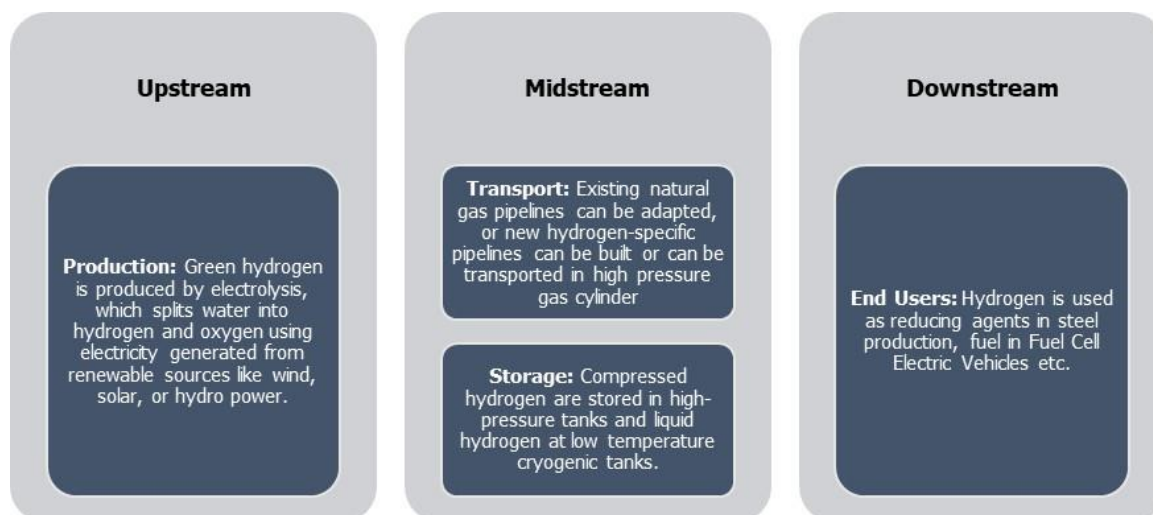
Upstream

Production: Green hydrogen is produced by electrolysis, which splits water into hydrogen and oxygen using electricity generated from renewable sources like wind, solar, or hydro power.

Midstream

Transport: Existing natural gas pipelines can be adapted, or new hydrogen-specific pipelines can be built or can be transported in high pressure gas cylinder

Storage: Compressed hydrogen are stored in high-pressure tanks and liquid hydrogen at low temperature cryogenic tanks.

Downstream

End Users: Hydrogen is used as reducing agents in steel production, fuel in Fuel Cell Electric Vehicles etc.